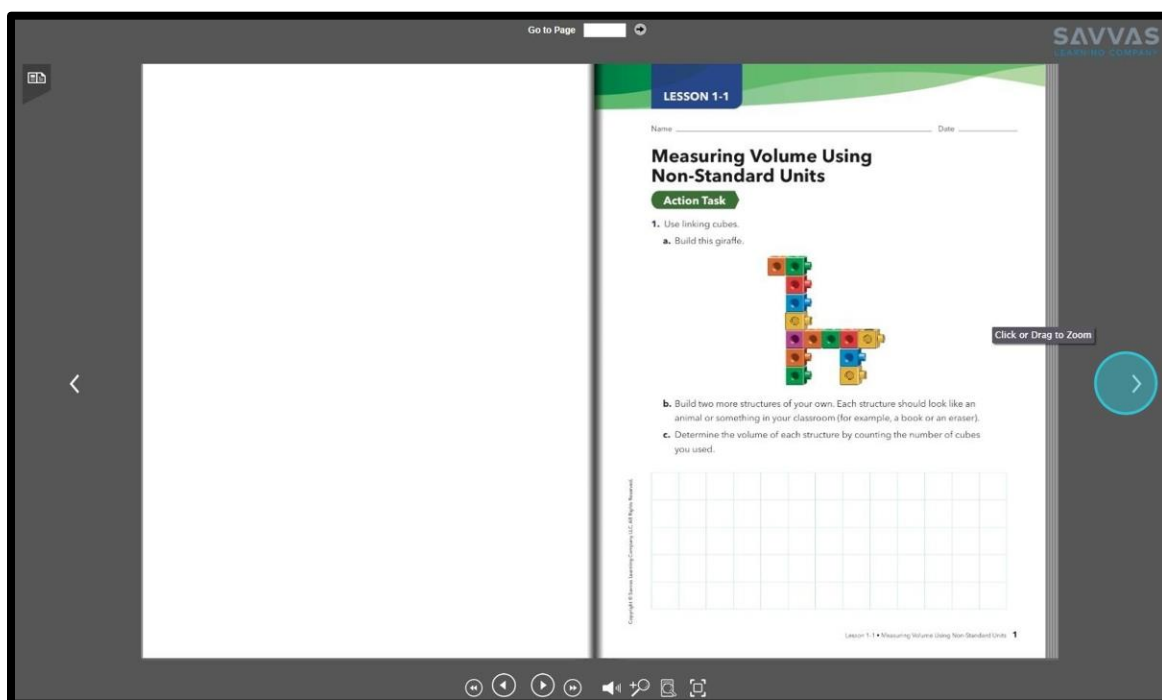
Go to Page

SAVVAS
LEARNING COMPANY

LESSON 1-1

Name Date

Measuring Volume Using Non-Standard Units

Action Task

1. Use linking cubes.

a. Build this giraffe.

b. Build two more structures of your own. Each structure should look like an animal or something in your classroom (for example, a book or an eraser).

c. Determine the volume of each structure by counting the number of cubes you used.

Copyright © Savvas Learning Company LLC. All Rights Reserved.

Lesson 1-1 • Measuring Volume Using Non-Standard Units 1

Click or Drag to Zoom